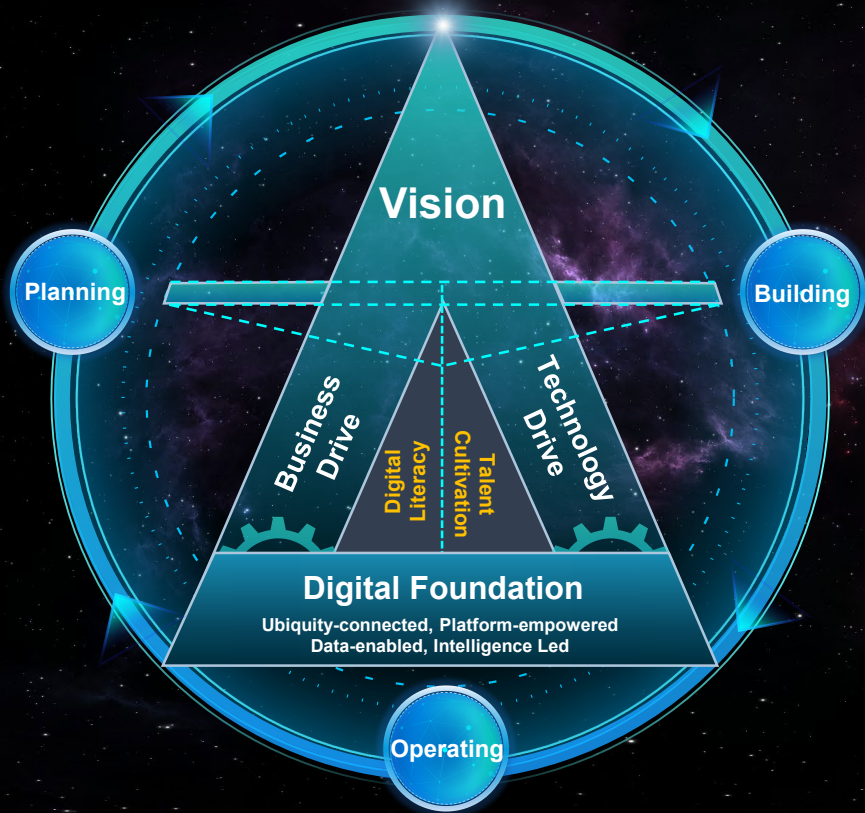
Vision

Planning

Building

Business Drive

Digital Literacy

Talent Cultivation

Technology Drive

Digital Foundation

Ubiquity-connected, Platform-empowered
Data-enabled, Intelligence Led

Operating